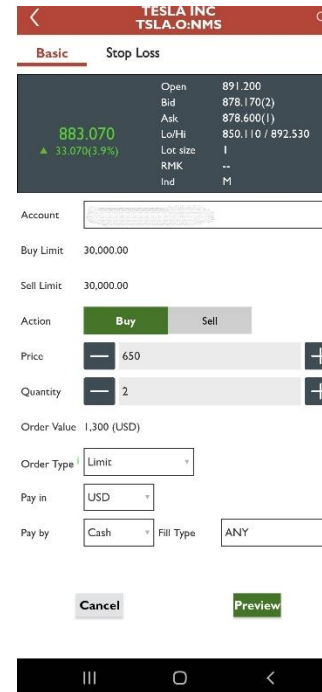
TESLA INC
TSLA.O:NMS

Basic Stop Loss

883.070
▲ 33.070(3.9%)

| | |
|---|---|
| Open | 891.200 |
| Bid | 878.170(2) |
| Ask | 878.600(1) |
| Lo/Hi | 850.110 / 892.530 |
| Lot size | 1 |
| RMK | -- |
| Ind | M |

Account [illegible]

Buy Limit 30,000.00

Sell Limit 30,000.00

Action Buy Sell

Price — 650 +

Quantity — 2 +

Order Value 1,300 (USD)

Order Type Limit

Pay in USD

Pay by Cash Fill Type ANY

Cancel Preview